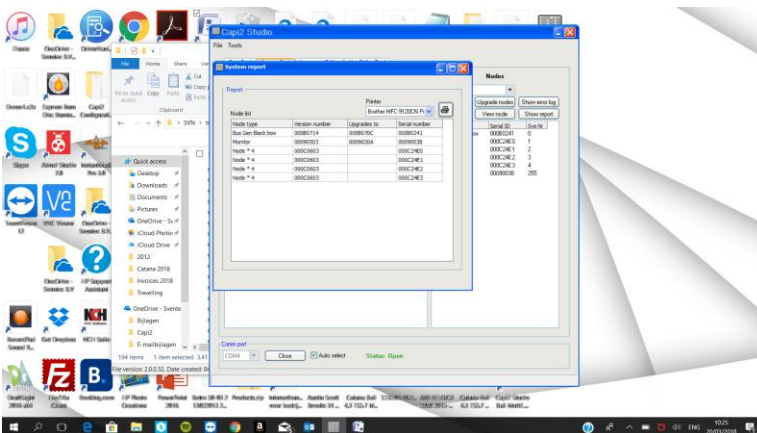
Capi2 Studio
File Tools

System report

Printer
Brother MFC 9120CN Pr

Node list

Report

| Node type | Version number | Upgrades to | Serial number |
|---|---|---|---|
| Bus Gen Black box | 000B0714 | 0008070C | 000B0241 |
| Monitor | 00090503 | 0009030A | 00090038 |
| Node * 4 | 000C0603 | | 000C24E0 |
| Node * 4 | 000C0603 | | 000C24E1 |
| Node * 4 | 000C0603 | | 000C24E2 |
| Node * 4 | 000C0603 | | 000C24E3 |

Nodes
Upgrade nodes
Show error log
View node
Show report

| Serial ID | Sys-ftr |
|---|---|
| 000B0241 | 0 |
| 000C24E0 | 1 |
| 000C24E1 | 2 |
| 000C24E2 | 3 |
| 000C24E3 | 4 |
| 00090038 | 255 |

Comm port
COM4
Close
Auto select
Status: Open

File Home Share View
Pin to Quick access Copy Paste
Clipboard
SVN
Quick access
Desktop
Downloads
Documents
Pictures
OneDrive - Sv
iCloud Photos
iCloud Drive
2012
Catana 2018
Invoices 2018
Travelling
OneDrive - Svente
Bijlagen
Capi2
E-mailbijlagen
194 items 1 item selected 3.41
File version: 2.0.0.32, Date created: 0

iTunes
OneDrive - Sventer B.V.
DriverEasy
Skype
TeamViewer 12
VNC Viewer
OneDrive - Sventer B.V.
HP Support Assistant
Get Dropbox
NCH Suite
VOTE
FileZilla Client
Booking.com
HP Photo Creations
PowerPoint 2016

1025
30/03/2018
ENG